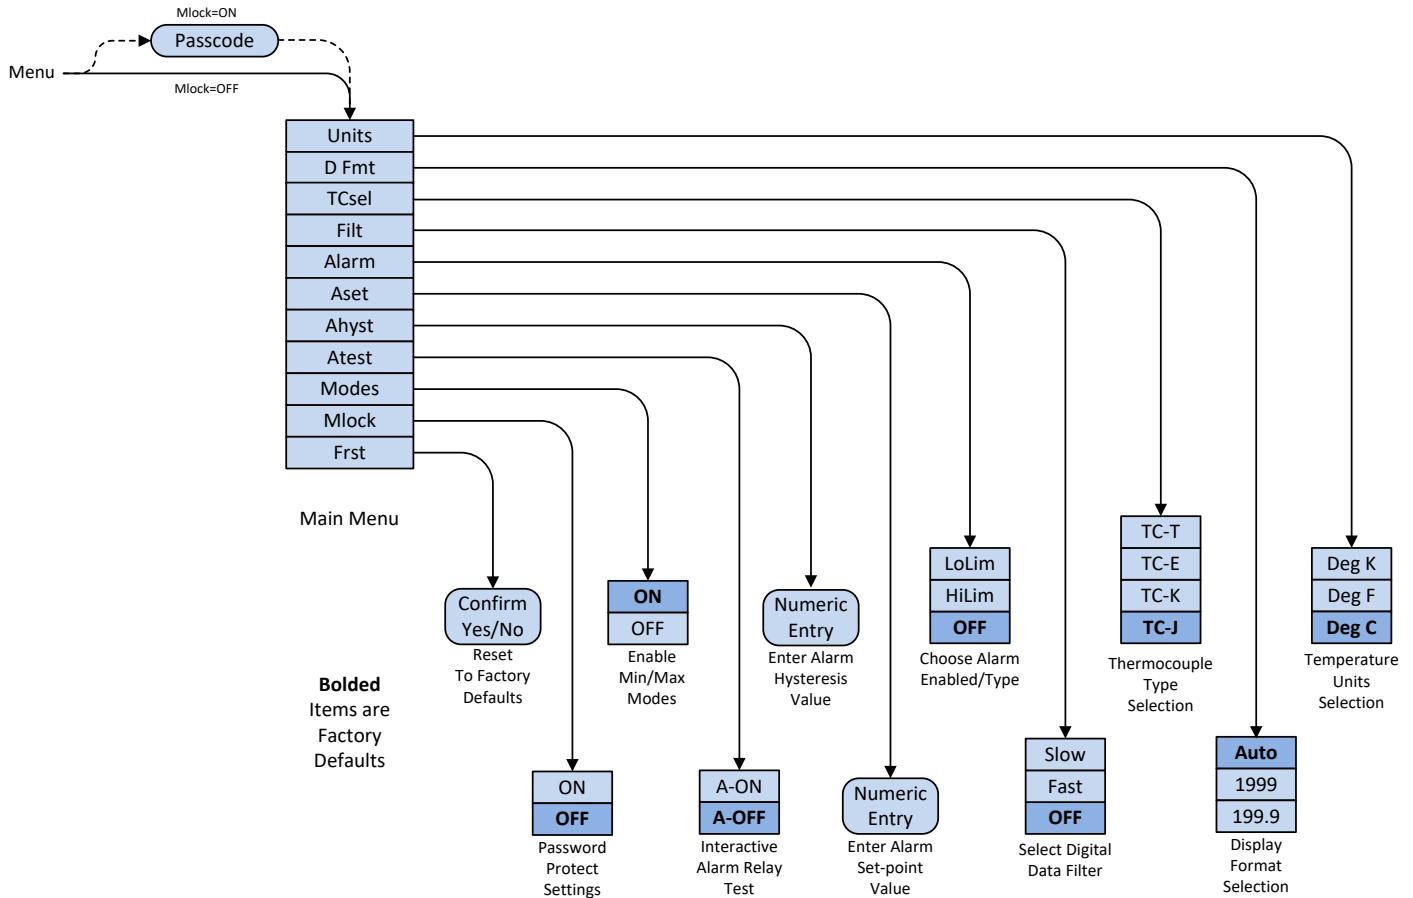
Mlock=ON
Passcode
Menu
Mlock=OFF

Units
D Fmt
TCsel
Filt
Alarm
Aset
Ahyst
Atest
Modes
Mlock
Frst

Main Menu

Bolded Items are Factory Defaults

Confirm Yes/No
Reset To Factory Defaults

ON
OFF
Enable Min/Max Modes

Numeric Entry
Enter Alarm Hysteresis Value

LoLim
HiLim
OFF
Choose Alarm Enabled/Type

TC-T
TC-E
TC-K
TC-J
Thermocouple Type Selection

Deg K
Deg F
Deg C
Temperature Units Selection

ON
OFF
Password Protect Settings

A-ON
A-OFF
Interactive Alarm Relay Test

Numeric Entry
Enter Alarm Set-point Value

Slow
Fast
OFF
Select Digital Data Filter

Auto
1999
199.9
Display Format Selection